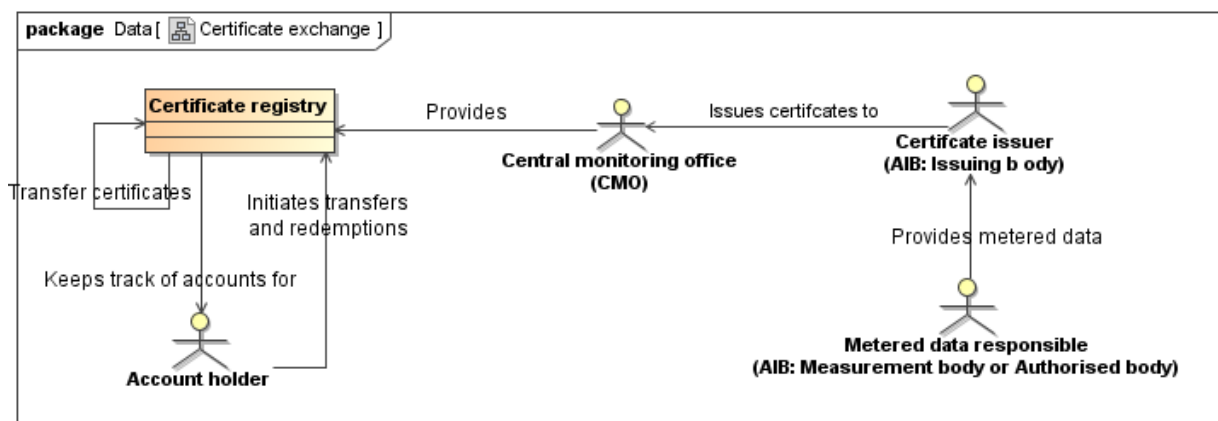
package Data [ Certificate exchange ]

Certificate registry

Provides

Issues certifcates to

Central monitoring office (CMO)

Certifcate issuer (AIB: Issuing b ody)

Transfer certificates

Initiates transfers and redemptions

Provides metered data

Keeps track of accounts for

Account holder

Metered data responsible (AIB: Measurement body or Authorised body)